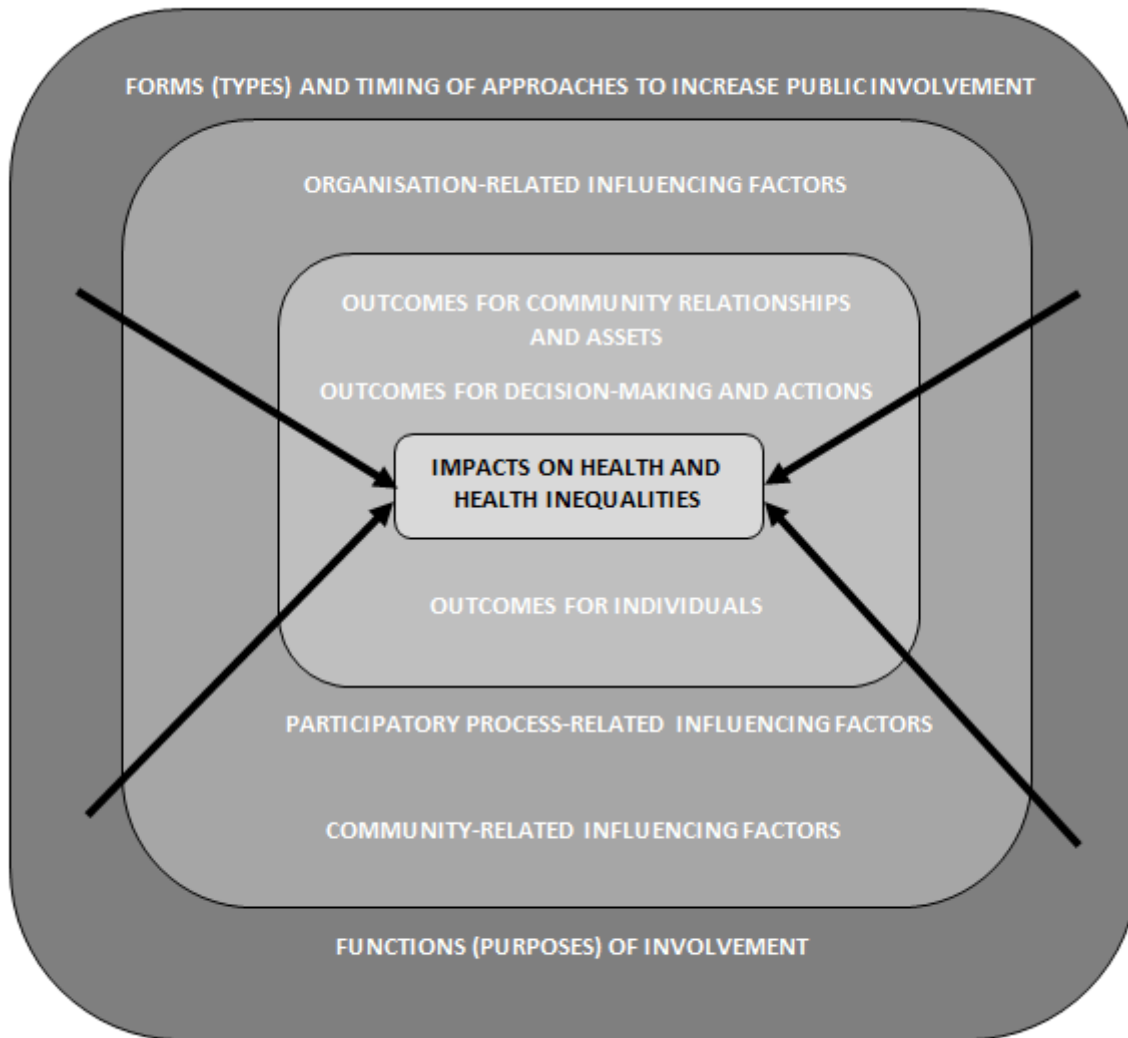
FORMS (TYPES) AND TIMING OF APPROACHES TO INCREASE PUBLIC INVOLVEMENT

ORGANISATION-RELATED INFLUENCING FACTORS

OUTCOMES FOR COMMUNITY RELATIONSHIPS AND ASSETS

OUTCOMES FOR DECISION-MAKING AND ACTIONS

IMPACTS ON HEALTH AND HEALTH INEQUALITIES

OUTCOMES FOR INDIVIDUALS

PARTICIPATORY PROCESS-RELATED INFLUENCING FACTORS

COMMUNITY-RELATED INFLUENCING FACTORS

FUNCTIONS (PURPOSES) OF INVOLVEMENT